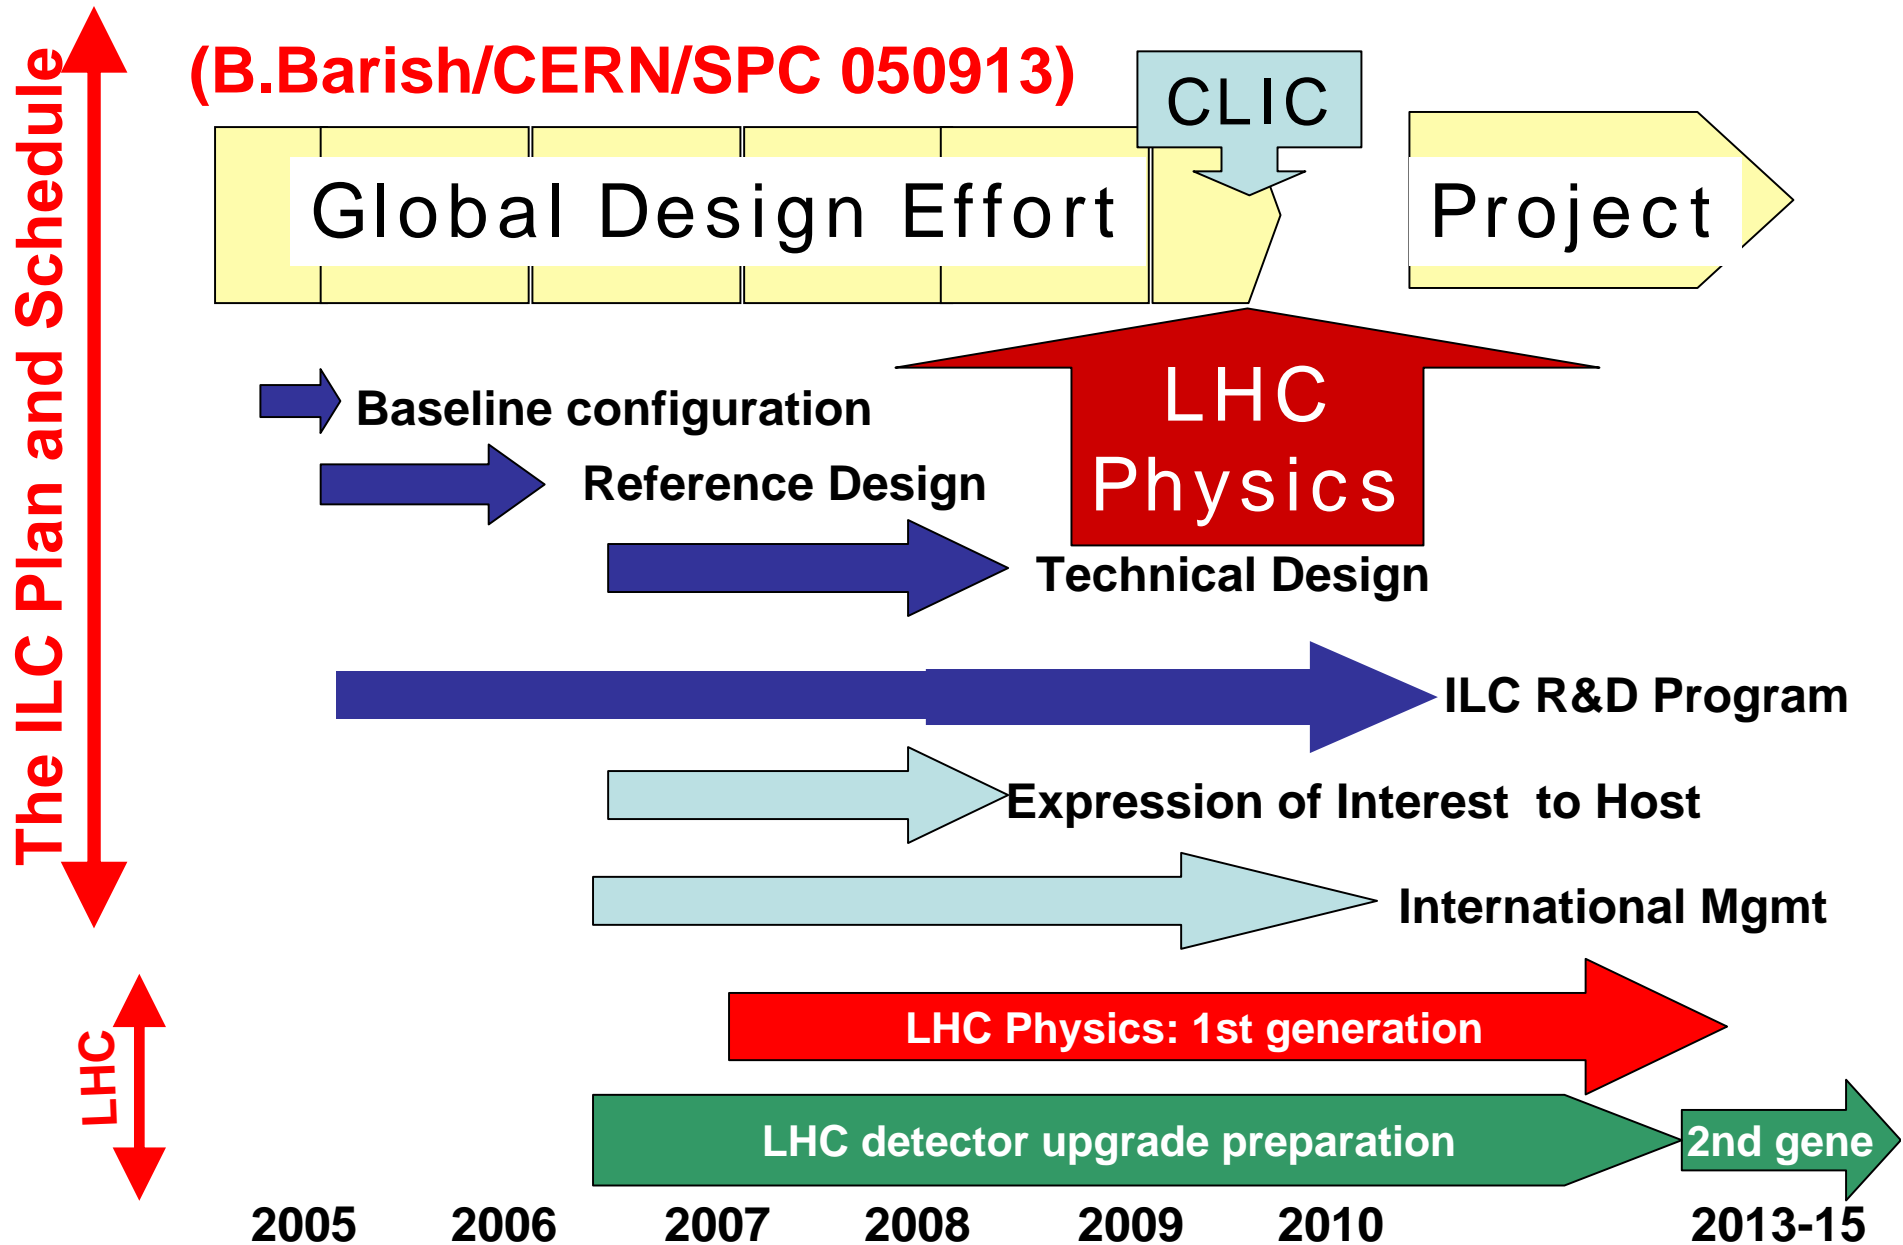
The ILC Plan and Schedule

(B.Barish/CERN/SPC 050913)

CLIC

Global Design Effort

Project

LHC Physics

Baseline configuration

Reference Design

Technical Design

ILC R&D Program

Expression of Interest to Host

International Mgmt

LHC

LHC Physics: 1st generation

LHC detector upgrade preparation

2nd gene

2005 2006 2007 2008 2009 2010 2013-15